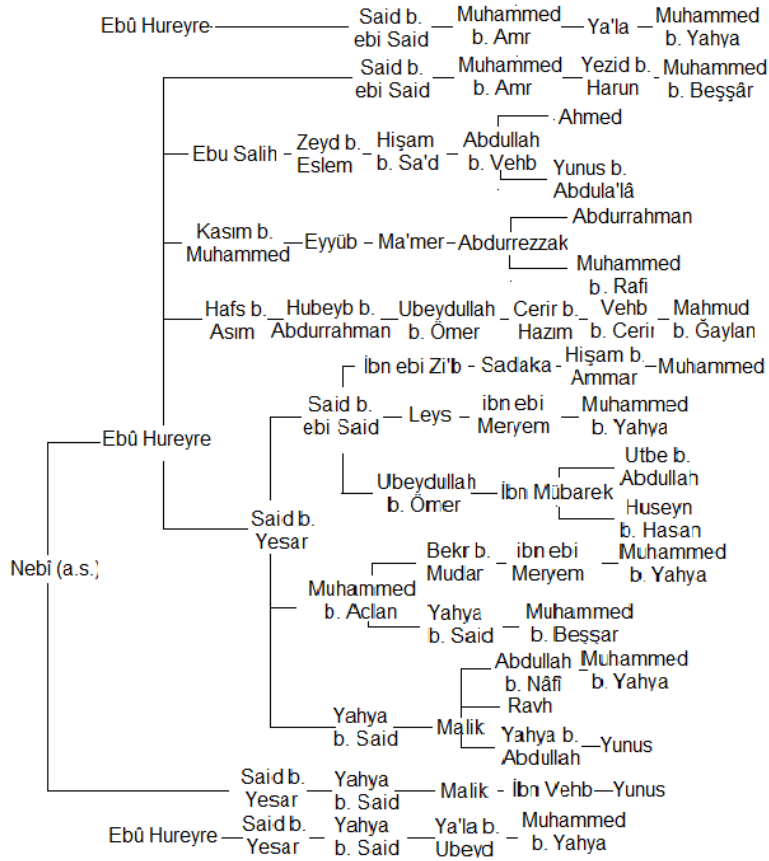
Ebû Hureyre
Said b. ebi Said
Muhammed b. Amr
Ya'la
Muhammed b. Yahya

Said b. ebi Said
Muhammed b. Amr
Yezid b. Harun
Muhammed b. Beşşâr

Ebu Salih
Zeyd b. Eslem
Hişam b. Sa'd
Abdullah b. Vehb
Ahmed
Yunus b. Abdula'lâ

Kasım b. Muhammed
Eyyüb
Ma'mer
Abdurrezzak
Abdurrahman
Muhammed b. Rafi

Hafs b. Asım
Hubeyb b. Abdurrahman
Ubeydullah b. Ömer
Cerir b. Hazım
Vehb b. Cerir
Mahmud b. Gaylan

Ebû Hureyre
Said b. ebi Said
İbn ebi Zi'b
Sadaka
Hişam b. Ammar
Muhammed
Leys
ibn ebi Meryem
Muhammed b. Yahya
Ubeydullah b. Ömer
İbn Mübarek
Utbe b. Abdullah
Huseyn b. Hasan

Said b. Yesar
Muhammed b. Aclan
Bekr b. Mudar
ibn ebi Meryem
Muhammed b. Yahya
Yahya b. Said
Muhammed b. Beşşar

Yahya b. Said
Malik
Abdullah b. Nâfî
Muhammed b. Yahya
Ravh
Yahya b. Abdullah
Yunus

Nebî (a.s.)

Said b. Yesar
Yahya b. Said
Malik
İbn Vehb
Yunus

Ebû Hureyre
Said b. Yesar
Yahya b. Said
Ya'la b. Ubeyd
Muhammed b. Yahya